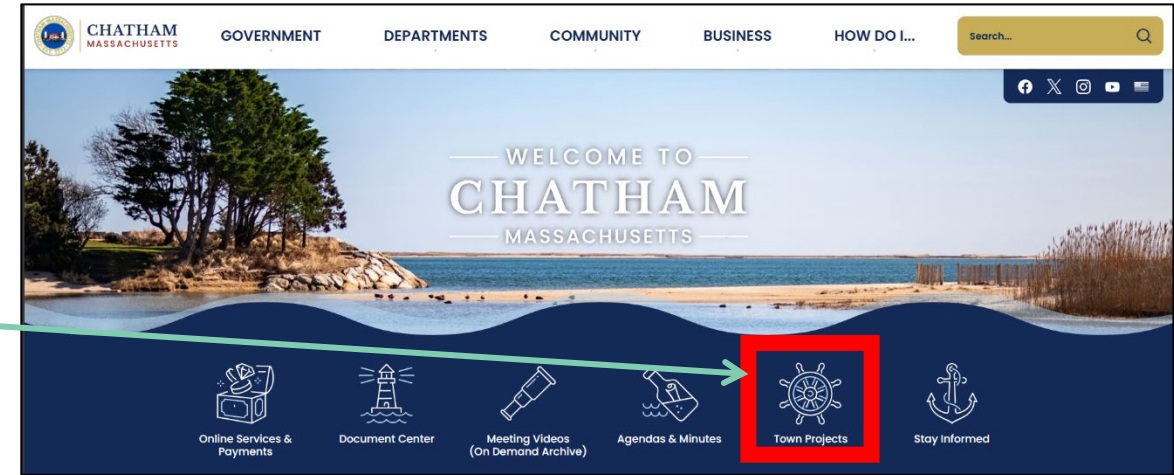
CHATHAM
MASSACHUSETTS

GOVERNMENT DEPARTMENTS COMMUNITY BUSINESS HOW DO I...

Search...

WELCOME TO
CHATHAM
MASSACHUSETTS

Online Services & Payments

Document Center

Meeting Videos (On Demand Archive)

Agendas & Minutes

Town Projects

Stay Informed